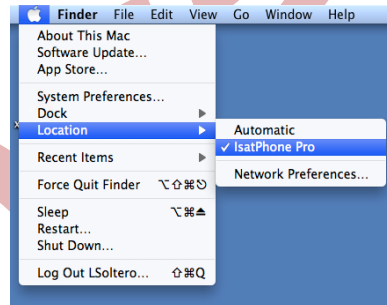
Finder File Edit View Go Window Help

About This Mac
Software Update...
App Store...

System Preferences...
Dock
Location

Recent Items

Force Quit Finder ⌥⇧⌘⎋

Sleep ⌥⌘⏏
Restart...
Shut Down...

Log Out LSoltero... ⇧⌘Q

Automatic
✓ IsatPhone Pro

Network Preferences...